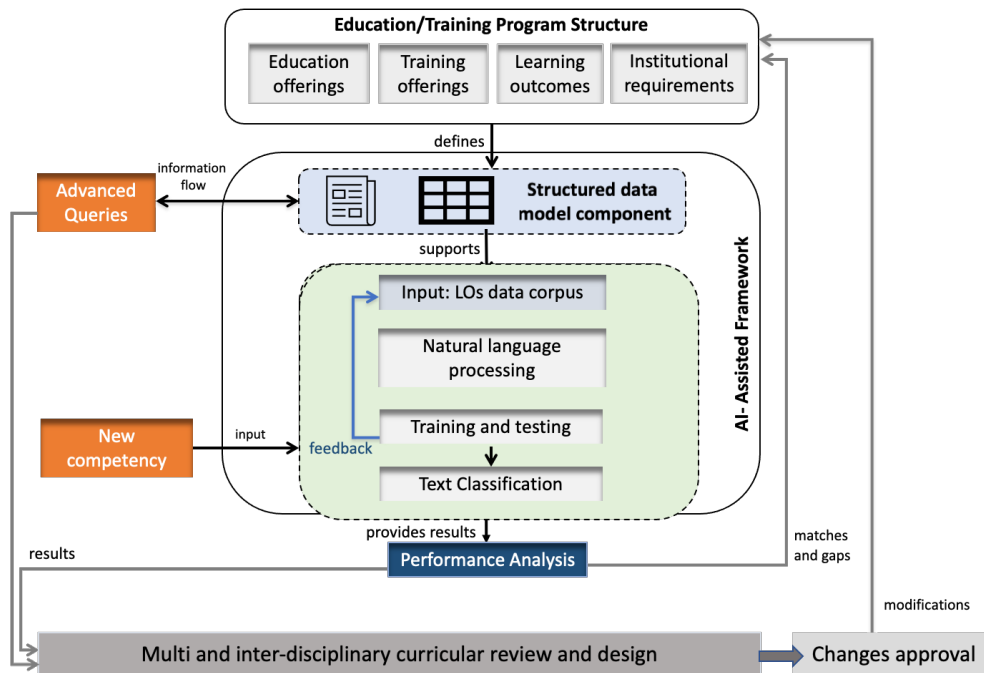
Education/Training Program Structure

Education offerings

Training offerings

Learning outcomes

Institutional requirements

defines

information flow

Advanced Queries

Structured data model component

supports

AI- Assisted Framework

Input: LOs data corpus

Natural language processing

New competency

input

feedback

Training and testing

Text Classification

provides results

results

Performance Analysis

matches and gaps

modifications

Multi and inter-disciplinary curricular review and design

Changes approval